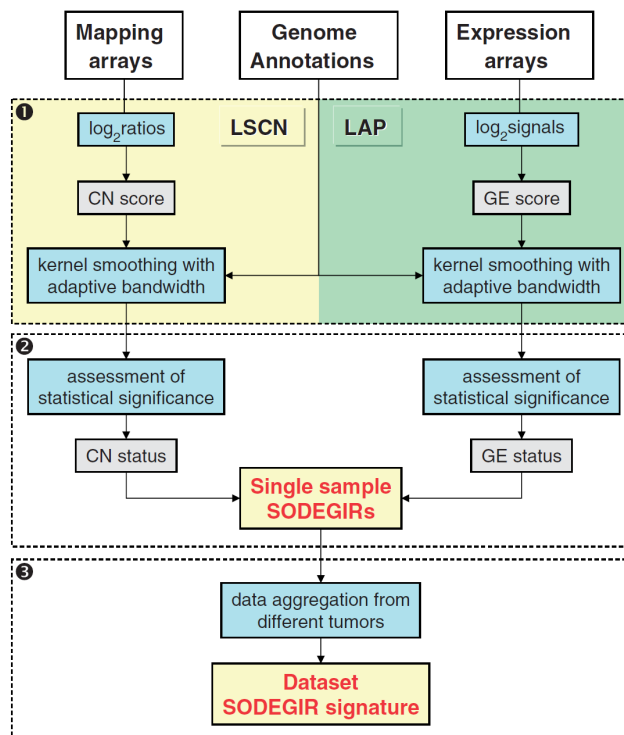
Mapping arrays

Genome Annotations

Expression arrays

❶

LSCN

LAP

$\log_2$ratios

$\log_2$signals

CN score

GE score

kernel smoothing with adaptive bandwidth

kernel smoothing with adaptive bandwidth

❷

assessment of statistical significance

assessment of statistical significance

CN status

GE status

Single sample SODEGIRs

❸

data aggregation from different tumors

Dataset SODEGIR signature